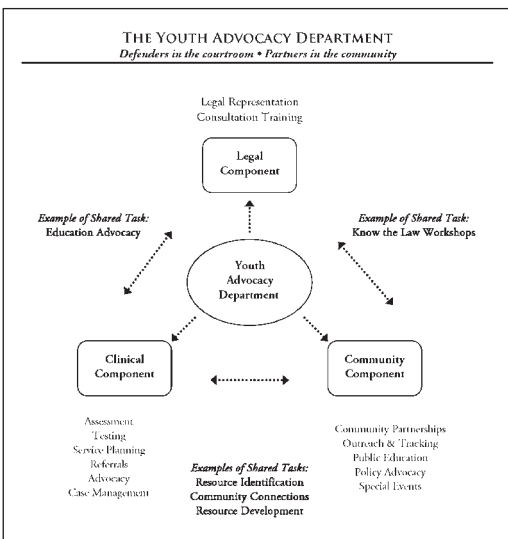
THE YOUTH ADVOCACY DEPARTMENT
*Defenders in the courtroom • Partners in the community*

Legal Representation
Consultation Training

Legal Component

*Example of Shared Task:*
Education Advocacy

*Example of Shared Task:*
Know the Law Workshops

Youth Advocacy Department

Clinical Component

Community Component

Assessment
Testing
Service Planning
Referrals
Advocacy
Case Management

*Examples of Shared Tasks:*
Resource Identification
Community Connections
Resource Development

Community Partnerships
Outreach & Tracking
Public Education
Policy Advocacy
Special Events